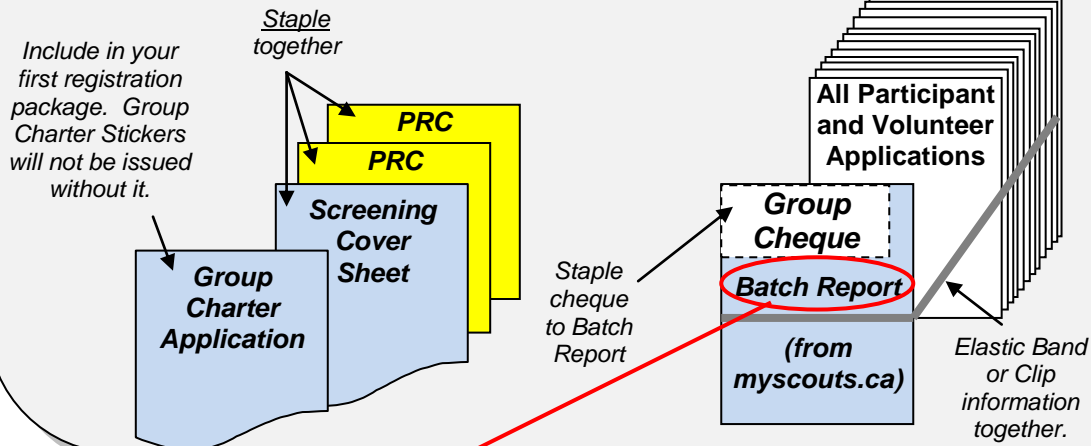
Include in your first registration package. Group Charter Stickers will not be issued without it.

Staple together

PRC

PRC

Screening Cover Sheet

Group Charter Application

All Participant and Volunteer Applications

Group Cheque

Staple cheque to Batch Report

Batch Report

(from myscouts.ca)

Elastic Band or Clip information together.